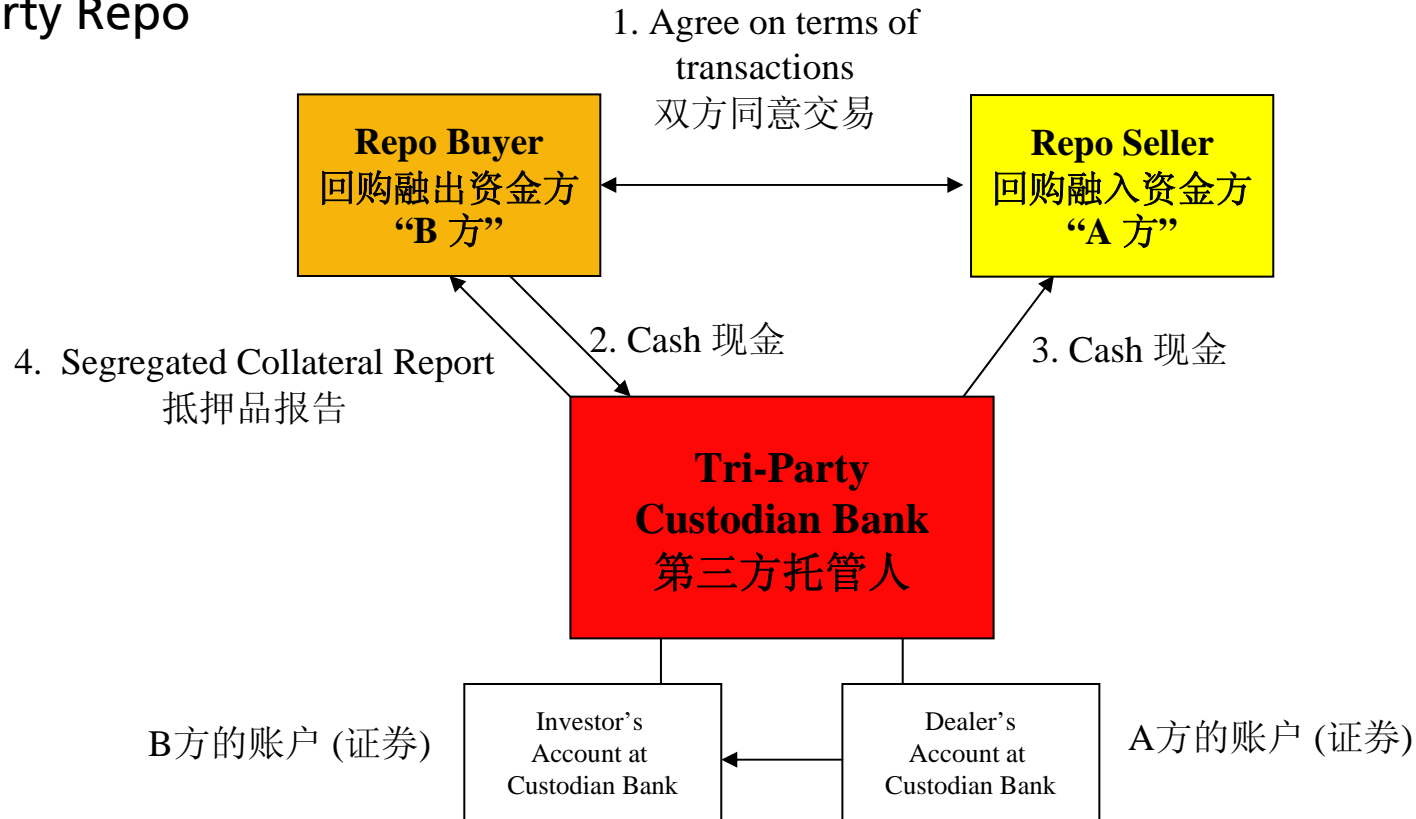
rty Repo

1. Agree on terms of transactions
双方同意交易

Repo Buyer
回购融出资金方
“B 方”

Repo Seller
回购融入资金方
“A 方”

2. Cash 现金

3. Cash 现金

4. Segregated Collateral Report
抵押品报告

Tri-Party
Custodian Bank
第三方托管人

B方的账户 (证券)

Investor’s Account at Custodian Bank

Dealer’s Account at Custodian Bank

A方的账户 (证券)